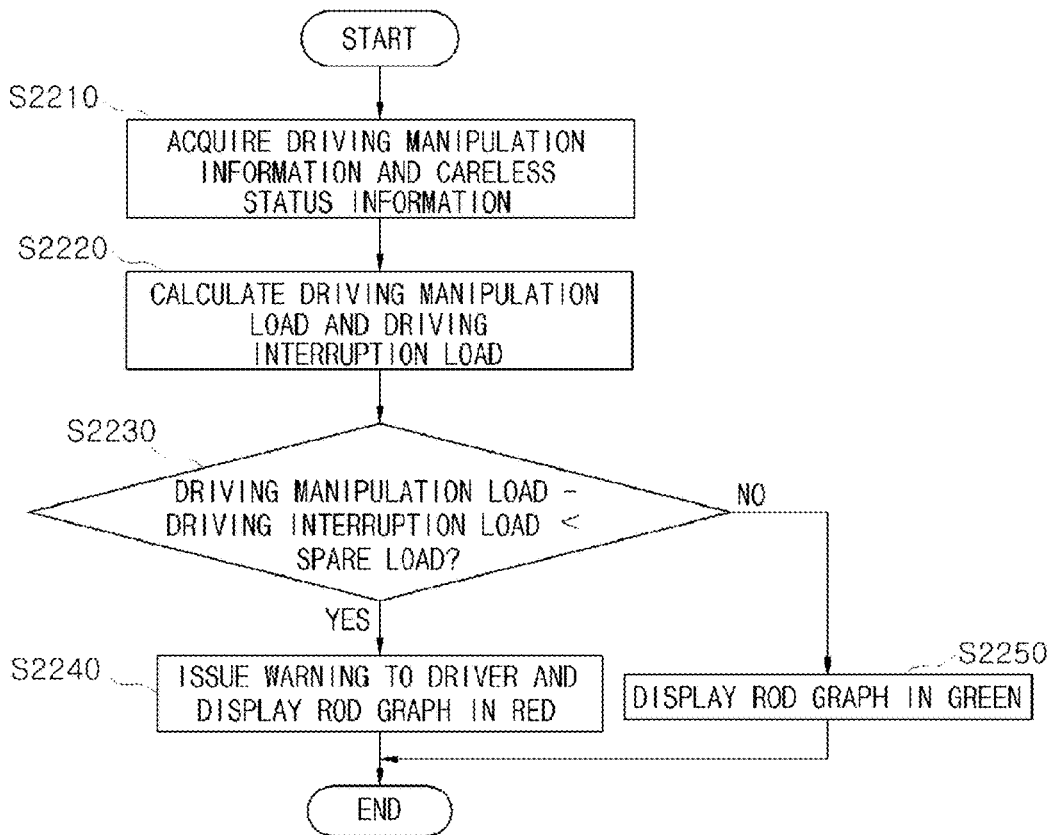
START

S2210

ACQUIRE DRIVING MANIPULATION INFORMATION AND CARELESS STATUS INFORMATION

S2220

CALCULATE DRIVING MANIPULATION LOAD AND DRIVING INTERRUPTION LOAD

S2230

DRIVING MANIPULATION LOAD - DRIVING INTERRUPTION LOAD < SPARE LOAD?

NO

YES

S2240

ISSUE WARNING TO DRIVER AND DISPLAY ROD GRAPH IN RED

S2250

DISPLAY ROD GRAPH IN GREEN

END